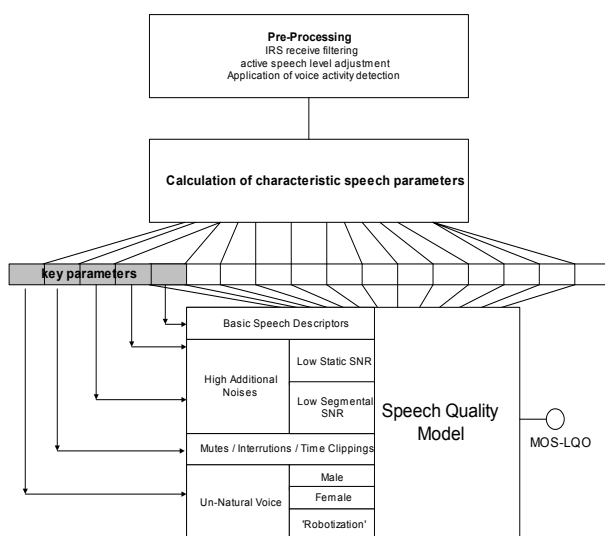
Pre-Processing
IRS receive filtering
active speech level adjustment
Application of voice activity detection

Calculation of characteristic speech parameters

key parameters

Basic Speech Descriptors

High Additional Noises

Low Static SNR

Low Segmental SNR

Mutes / Interrutions / Time Clippings

Un-Natural Voice

Male

Female

'Robotization'

Speech Quality Model

MOS-LQO